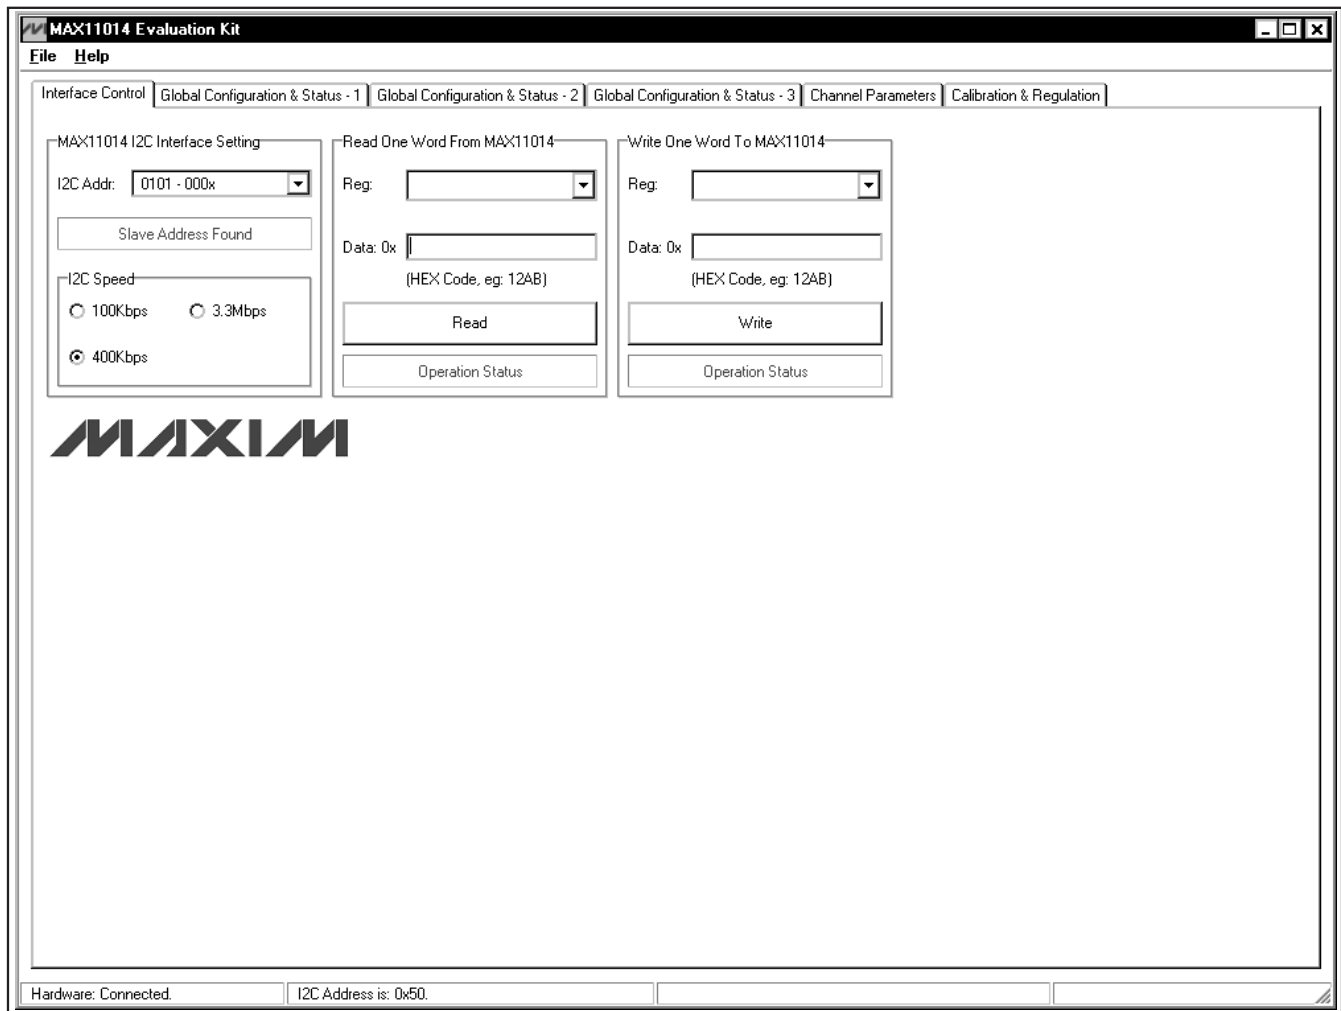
MAX11014 Evaluation Kit

File Help

Interface Control | Global Configuration & Status - 1 | Global Configuration & Status - 2 | Global Configuration & Status - 3 | Channel Parameters | Calibration & Regulation

MAX11014 I2C Interface Setting

I2C Addr: 0101 - 000x

Slave Address Found

I2C Speed

100Kbps

3.3Mbps

400Kbps

Read One Word From MAX11014

Reg:

Data: 0x

(HEX Code, eg: 12AB)

Read

Operation Status

Write One Word To MAX11014

Reg:

Data: 0x

(HEX Code, eg: 12AB)

Write

Operation Status

MAXIM

Hardware: Connected.

I2C Address is: 0x50.